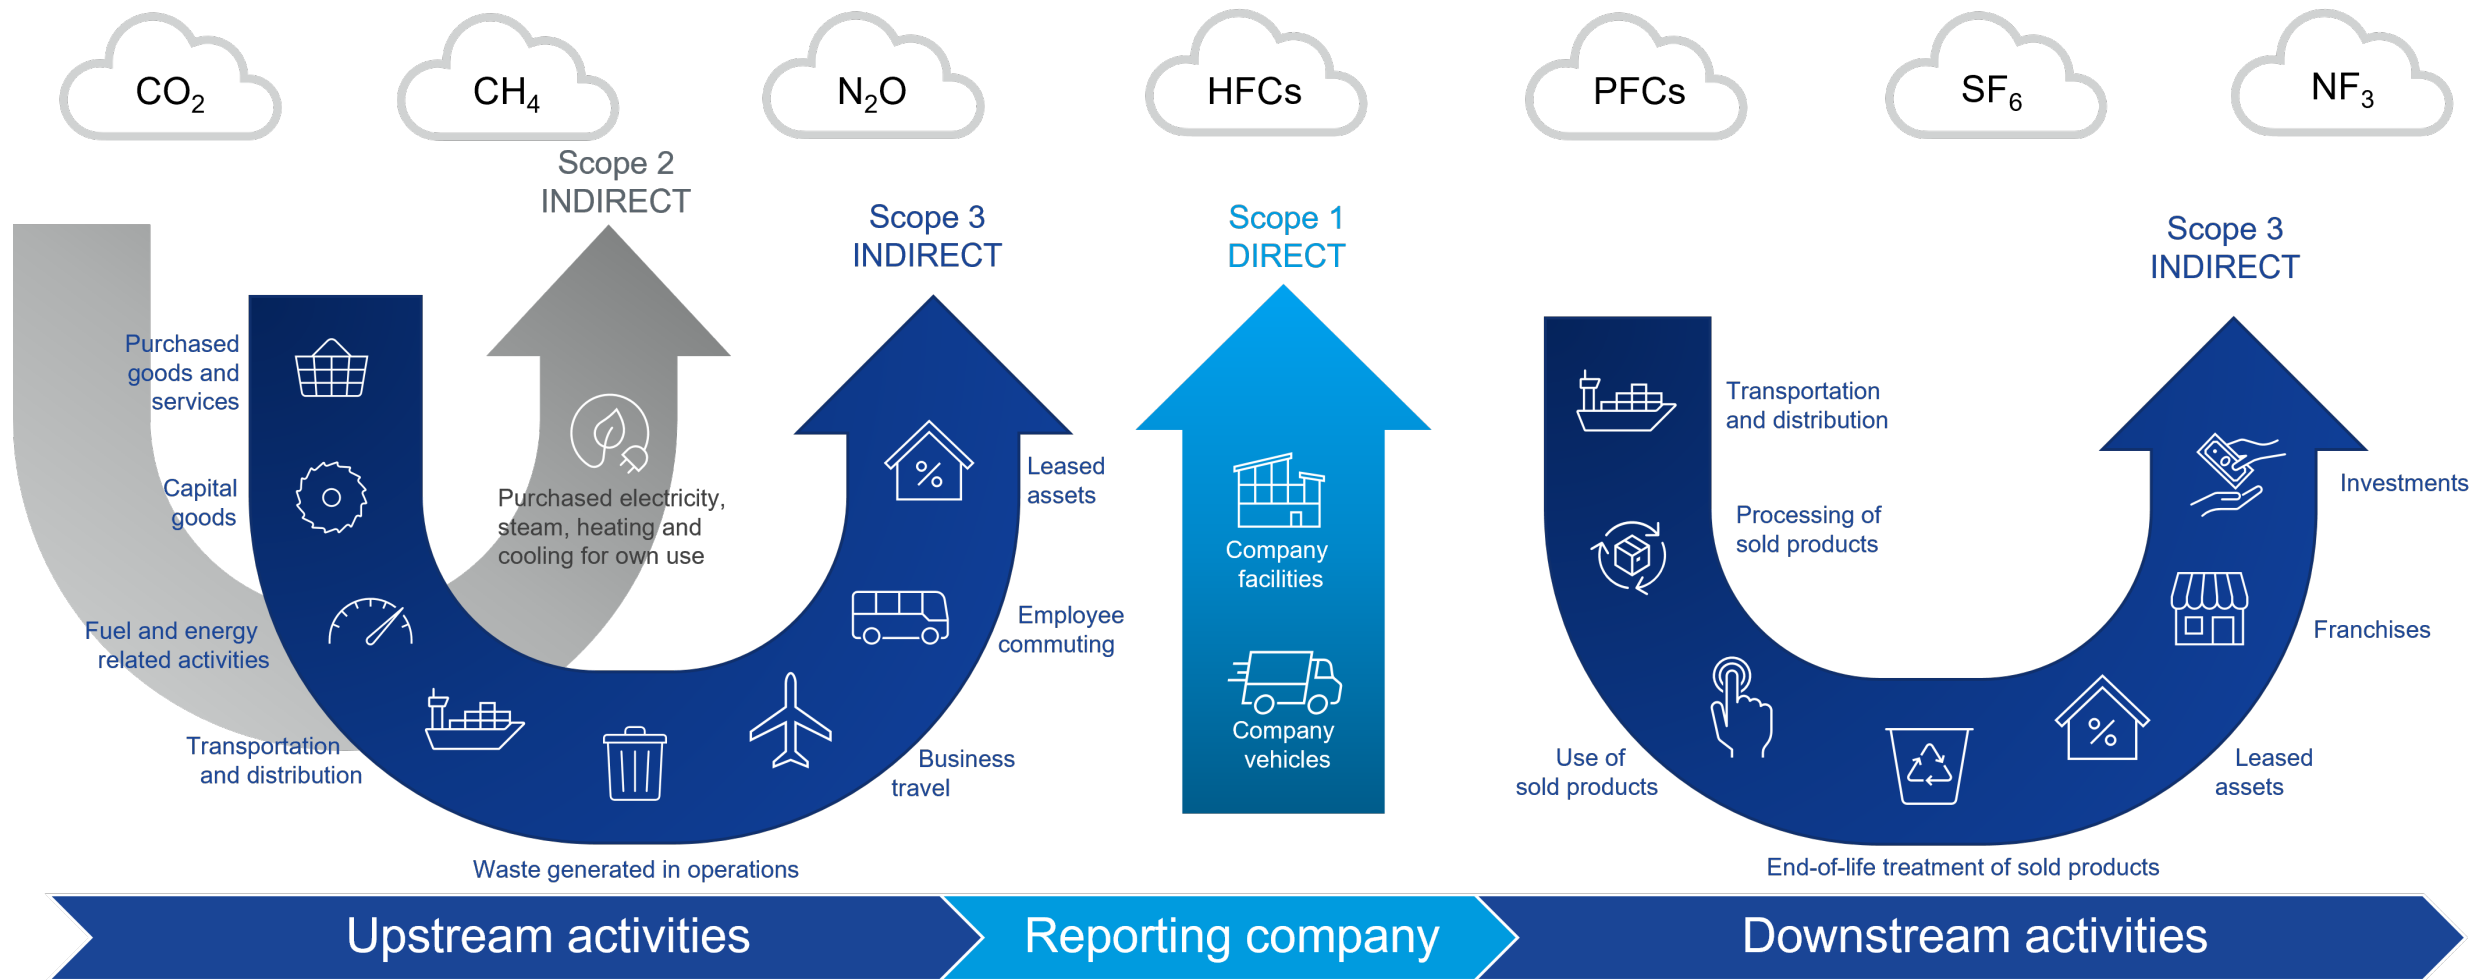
$CO_2$ $CH_4$ $N_2O$ HFCs PFCs $SF_6$ $NF_3$

Scope 2
INDIRECT

Scope 3
INDIRECT

Scope 1
DIRECT

Scope 3
INDIRECT

Purchased goods and services

Capital goods

Fuel and energy related activities

Transportation and distribution

Purchased electricity, steam, heating and cooling for own use

Leased assets

Employee commuting

Business travel

Waste generated in operations

Company facilities

Company vehicles

Transportation and distribution

Processing of sold products

Use of sold products

Investments

Franchises

Leased assets

End-of-life treatment of sold products

Upstream activities

Reporting company

Downstream activities